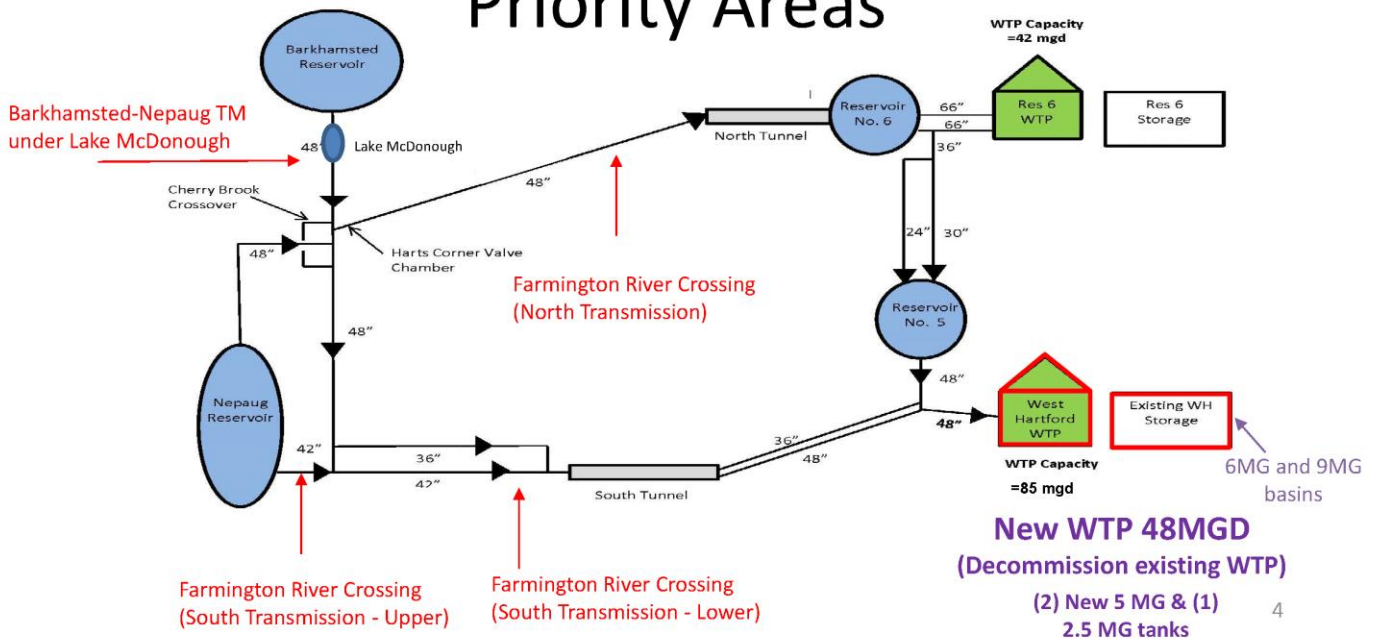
Priority Areas

WTP Capacity
=42 mgd

Barkhamsted Reservoir

Barkhamsted-Nepaug TM under Lake McDonough

48"

Lake McDonough

Cherry Brook Crossover

Harts Corner Valve Chamber

48"

48"

North Tunnel

Reservoir No. 6

66"

66"

Res 6 WTP

Res 6 Storage

36"

24"

30"

Farmington River Crossing (North Transmission)

Reservoir No. 5

48"

Nepaug Reservoir

42"

36"

42"

South Tunnel

36"

48"

48"

West Hartford WTP

Existing WH Storage

WTP Capacity
=85 mgd

6MG and 9MG basins

New WTP 48MGD
(Decommission existing WTP)
(2) New 5 MG & (1) 2.5 MG tanks

Farmington River Crossing (South Transmission - Upper)

Farmington River Crossing (South Transmission - Lower)

4